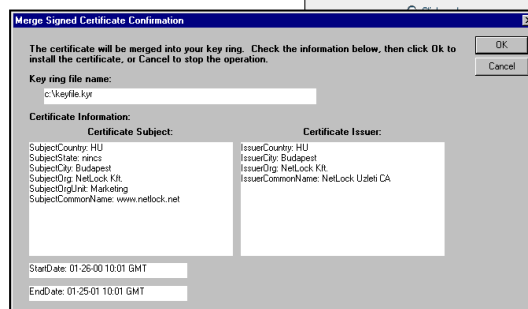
Merge Signed Certificate Confirmation

The certificate will be merged into your key ring. Check the information below, then click Ok to install the certificate, or Cancel to stop the operation.

OK

Cancel

Key ring file name:

c:\keyfile.kyr

Certificate Information:

Certificate Subject:

SubjectCountry: HU
SubjectState: nincs
SubjectCity: Budapest
SubjectOrg: NetLock Kft.
SubjectOrgUnit: Marketing
SubjectCommonName: www.netlock.net

Certificate Issuer:

IssuerCountry: HU
IssuerCity: Budapest
IssuerOrg: NetLock Kft.
IssuerCommonName: NetLock Uzleti CA

StartDate: 01-26-00 10:01 GMT

EndDate: 01-25-01 10:01 GMT